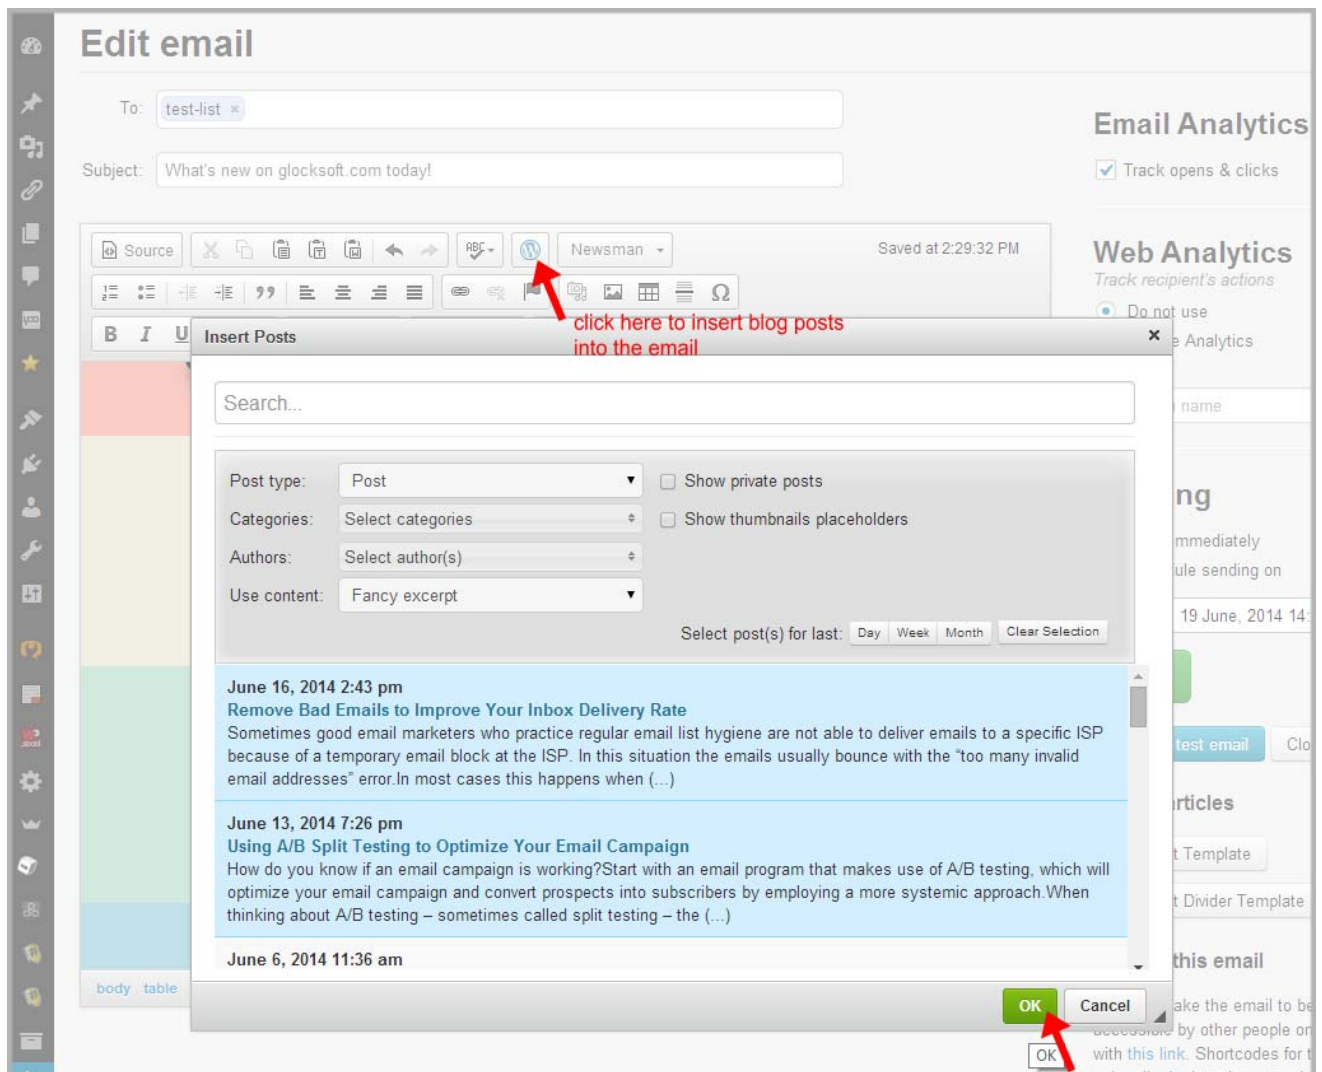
Edit email

To: test-list ×

Subject: What's new on glocksoft.com today!

Source

Newsman

Saved at 2:29:32 PM

B I U

click here to insert blog posts into the email

Insert Posts ×

Search...

Post type: Post

Categories: Select categories

Authors: Select author(s)

Use content: Fancy excerpt

Show private posts

Show thumbnails placeholders

Select post(s) for last: Day Week Month Clear Selection

June 16, 2014 2:43 pm
Remove Bad Emails to Improve Your Inbox Delivery Rate
Sometimes good email marketers who practice regular email list hygiene are not able to deliver emails to a specific ISP because of a temporary email block at the ISP. In this situation the emails usually bounce with the "too many invalid email addresses" error.In most cases this happens when (...)

June 13, 2014 7:26 pm
Using A/B Split Testing to Optimize Your Email Campaign
How do you know if an email campaign is working?Start with an email program that makes use of A/B testing, which will optimize your email campaign and convert prospects into subscribers by employing a more systemic approach.When thinking about A/B testing – sometimes called split testing – the (...)

June 6, 2014 11:36 am

OK Cancel

OK

body table

Email Analytics

Track opens & clicks

Web Analytics

Track recipient's actions

Do not use

e Analytics

name

ng

mmediately

ule sending on

19 June, 2014 14

test email Clo

rticles

t Template

t Divider Template

this email

ake the email to be

by other people on

with this link. Shortcodes for t